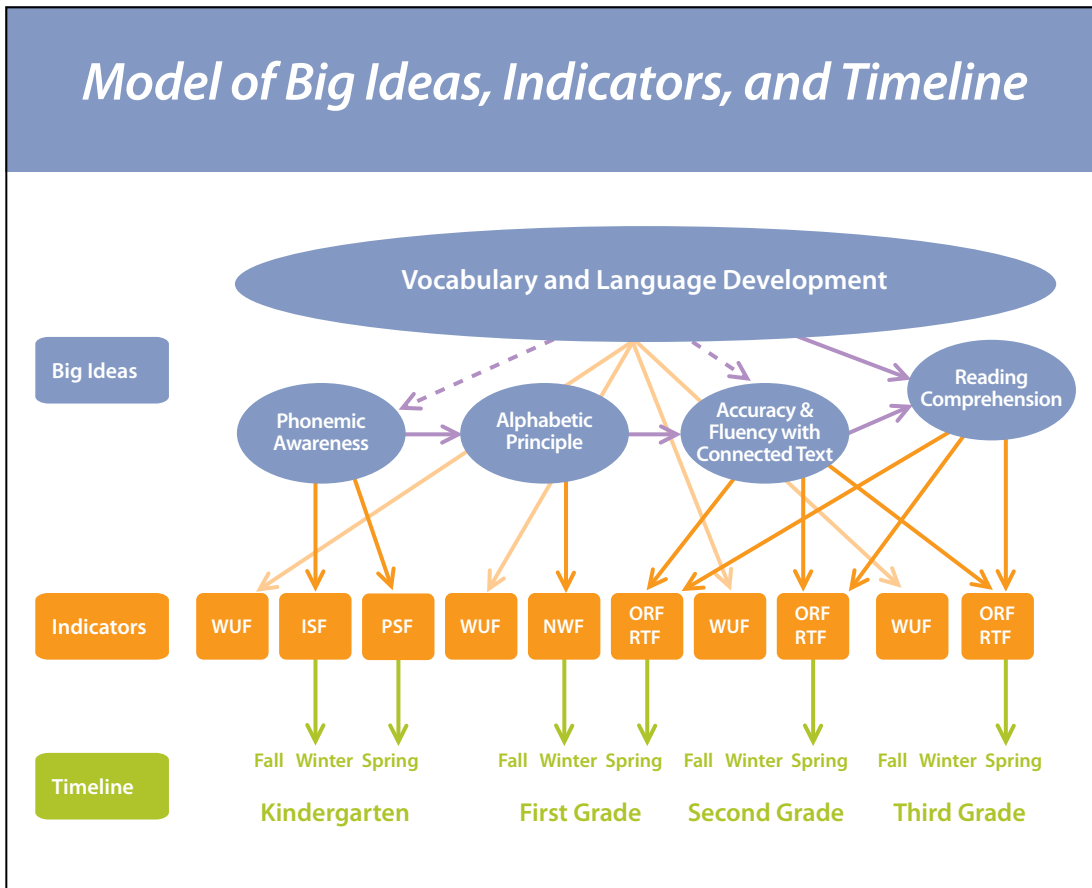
Model of Big Ideas, Indicators, and Timeline

Vocabulary and Language Development

Big Ideas

Phonemic Awareness

Alphabetic Principle

Accuracy & Fluency with Connected Text

Reading Comprehension

Indicators

WUF ISF PSF WUF NWF ORF RTF WUF ORF RTF WUF ORF RTF

Timeline

Fall Winter Spring
Kindergarten

Fall Winter Spring
First Grade

Fall Winter Spring
Second Grade

Fall Winter Spring
Third Grade